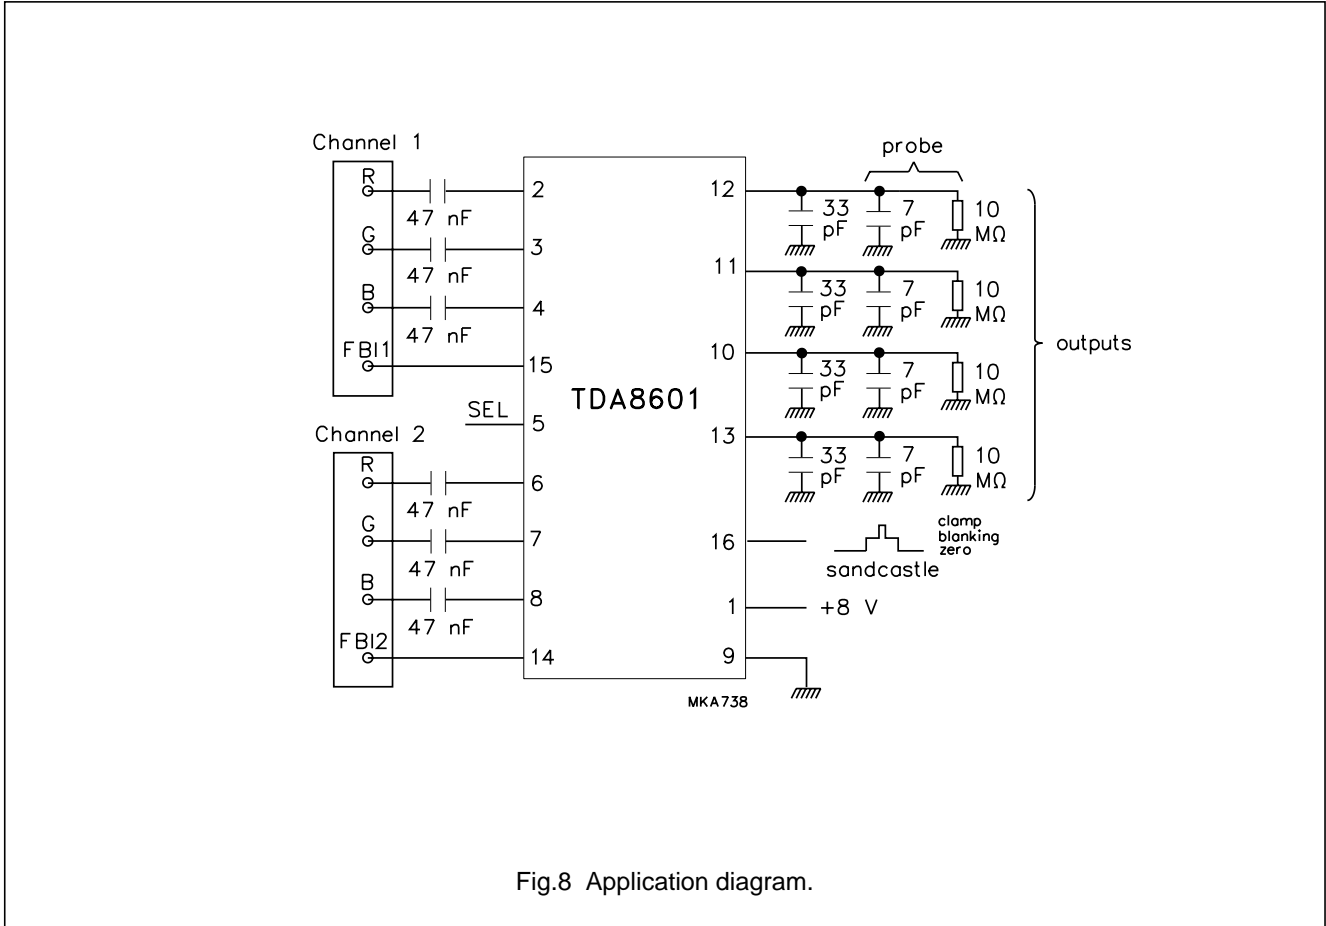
Channel 1
R
47 nF
G
47 nF
B
47 nF
FBI1
2
3
4
15
SEL
5
Channel 2
R
47 nF
G
47 nF
B
47 nF
FBI2
6
7
8
14
TDA8601
12
11
10
13
16
1
9
probe
33 pF
7 pF
10 MΩ
33 pF
7 pF
10 MΩ
33 pF
7 pF
10 MΩ
33 pF
7 pF
10 MΩ
outputs
clamp
blanking
zero
sandcastle
+8 V
MKA738

Fig.8 Application diagram.